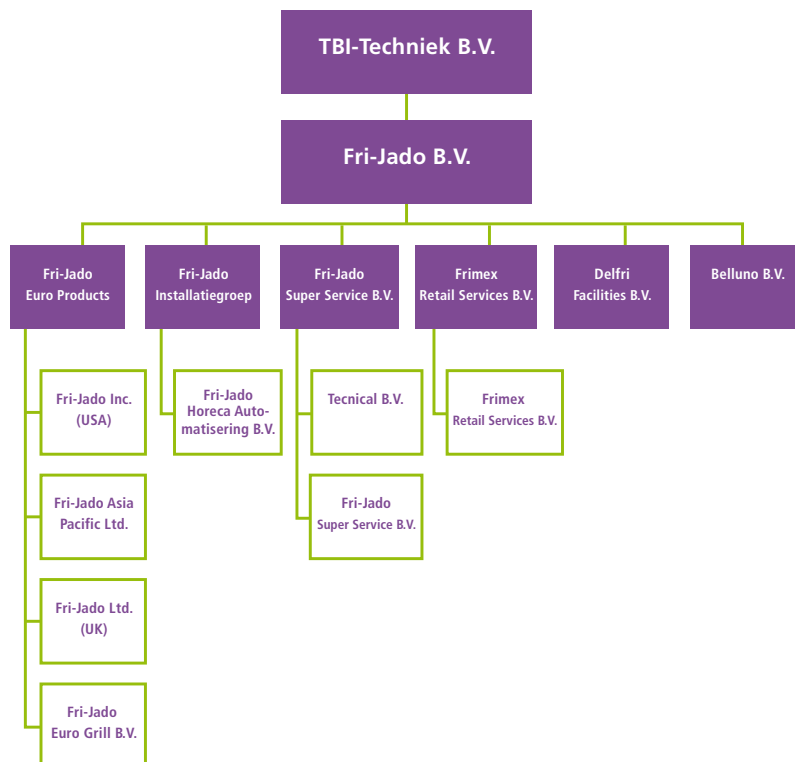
TBI-Techniek B.V.

Fri-Jado B.V.

Fri-Jado Euro Products

Fri-Jado Installatiegroep

Fri-Jado Super Service B.V.

Frimex Retail Services B.V.

Delfri Facilities B.V.

Belluno B.V.

Fri-Jado Inc. (USA)

Fri-Jado Asia Pacific Ltd.

Fri-Jado Ltd. (UK)

Fri-Jado Euro Grill B.V.

Fri-Jado Horeca Automatisering B.V.

Tecnical B.V.

Fri-Jado Super Service B.V.

Frimex Retail Services B.V.